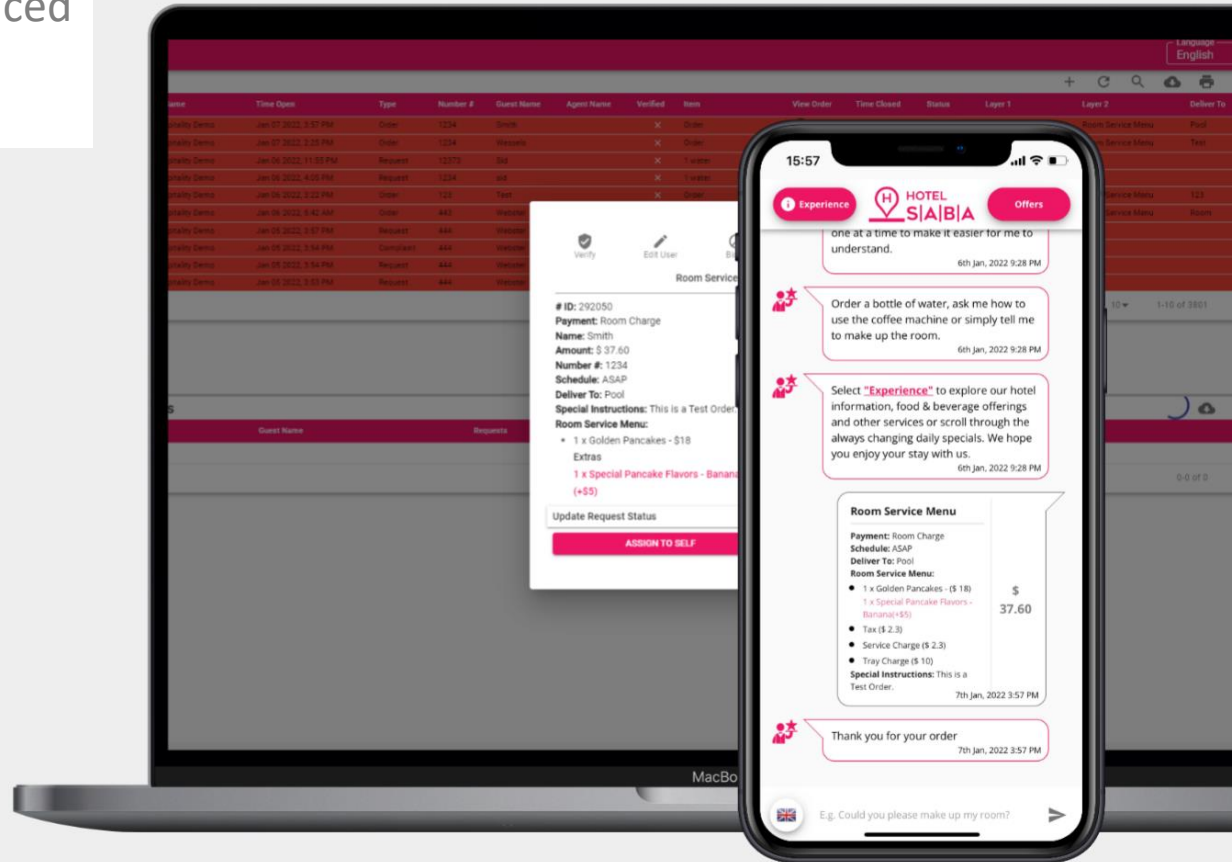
ced

Language
English

Name | Time Open | Type | Number # | Guest Name | Agent Name | Verified | Item | View Order | Time Closed | Status | Layer 1 | Layer 2 | Deliver To

Verify
Edit User

Room Service

# ID: 292050
Payment: Room Charge
Name: Smith
Amount: $ 37.60
Number #: 1234
Schedule: ASAP
Deliver To: Pool
Special Instructions: This is a Test Order.
Room Service Menu:
• 1 x Golden Pancakes - $18
Extras
1 x Special Pancake Flavors - Banana (+$5)

Update Request Status
ASSIGN TO SELF

Guest Name
Requests

1-10 of 3801
0-0 of 0

MacBo

15:57

Experience
HOTEL SABA
Offers

one at a time to make it easier for me to understand.
6th Jan, 2022 9:28 PM

Order a bottle of water, ask me how to use the coffee machine or simply tell me to make up the room.
6th Jan, 2022 9:28 PM

Select "Experience" to explore our hotel information, food & beverage offerings and other services or scroll through the always changing daily specials. We hope you enjoy your stay with us.
6th Jan, 2022 9:28 PM

Room Service Menu
Payment: Room Charge
Schedule: ASAP
Deliver To: Pool
Room Service Menu:
• 1 x Golden Pancakes - ($ 18)
1 x Special Pancake Flavors - Banana(+$5)
• Tax ($ 2.3)
• Service Charge ($ 2.3)
• Tray Charge ($ 10)
Special Instructions: This is a Test Order.
$ 37.60
7th Jan, 2022 3:57 PM

Thank you for your order
7th Jan, 2022 3:57 PM

E.g. Could you please make up my room?